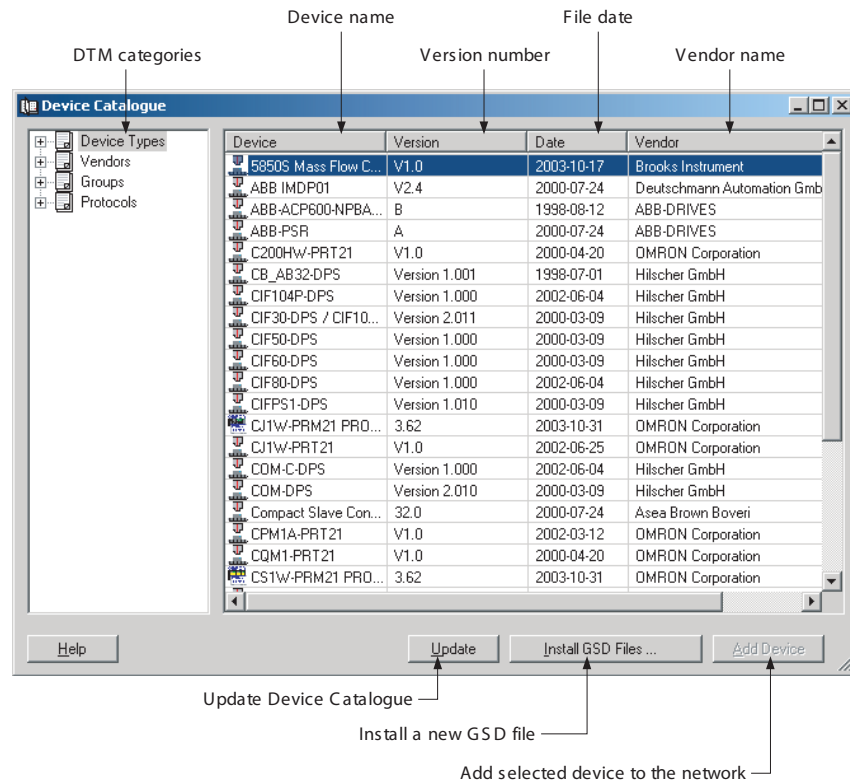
Device name

File date

DTM categories

Version number

Vendor name

Device Catalogue

Device Types
Vendors
Groups
Protocols

| Device | Version | Date | Vendor |
|---|---|---|---|
| 5850S Mass Flow C... | V1.0 | 2003-10-17 | Brooks Instrument |
| ABB IMDP01 | V2.4 | 2000-07-24 | Deutschmann Automation Gmb |
| ABB-ACP600-NPBA... | B | 1998-08-12 | ABB-DRIVES |
| ABB-PSR | A | 2000-07-24 | ABB-DRIVES |
| C200HW-PRT21 | V1.0 | 2000-04-20 | OMRON Corporation |
| CB_AB32-DPS | Version 1.001 | 1998-07-01 | Hilscher GmbH |
| CIF104P-DPS | Version 1.000 | 2002-06-04 | Hilscher GmbH |
| CIF30-DPS / CIF10... | Version 2.011 | 2000-03-09 | Hilscher GmbH |
| CIF50-DPS | Version 1.000 | 2000-03-09 | Hilscher GmbH |
| CIF60-DPS | Version 1.000 | 2000-03-09 | Hilscher GmbH |
| CIF80-DPS | Version 1.000 | 2002-06-04 | Hilscher GmbH |
| CIFPS1-DPS | Version 1.010 | 2000-03-09 | Hilscher GmbH |
| CJ1W-PRM21 PRO... | 3.62 | 2003-10-31 | OMRON Corporation |
| CJ1W-PRT21 | V1.0 | 2002-06-25 | OMRON Corporation |
| COM-C-DPS | Version 1.000 | 2002-06-04 | Hilscher GmbH |
| COM-DPS | Version 2.010 | 2000-03-09 | Hilscher GmbH |
| Compact Slave Con... | 32.0 | 2000-07-24 | Asea Brown Boveri |
| CPM1A-PRT21 | V1.0 | 2002-03-12 | OMRON Corporation |
| CQM1-PRT21 | V1.0 | 2000-04-20 | OMRON Corporation |
| CS1W-PRM21 PRO... | 3.62 | 2003-10-31 | OMRON Corporation |

Help

Update

Install GSD Files ...

Add Device

Update Device Catalogue

Install a new GSD file

Add selected device to the network